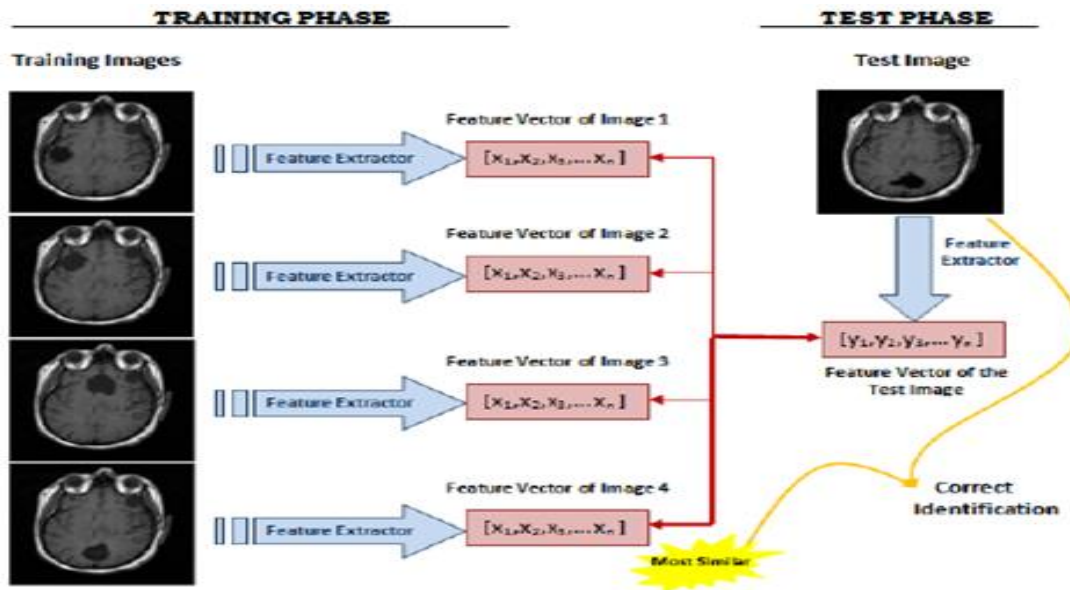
TRAINING PHASE

Training Images

Feature Vector of Image 1

Feature Extractor

$[x_1, x_2, x_3, \ldots x_n]$

Feature Vector of Image 2

Feature Extractor

$[x_1, x_2, x_3, \ldots x_n]$

Feature Vector of Image 3

Feature Extractor

$[x_1, x_2, x_3, \ldots x_n]$

Feature Vector of Image 4

Feature Extractor

$[x_1, x_2, x_3, \ldots x_n]$

Most Similar

TEST PHASE

Test Image

Feature Extractor

$[y_1, y_2, y_3, \ldots y_n]$

Feature Vector of the Test Image

Correct Identification